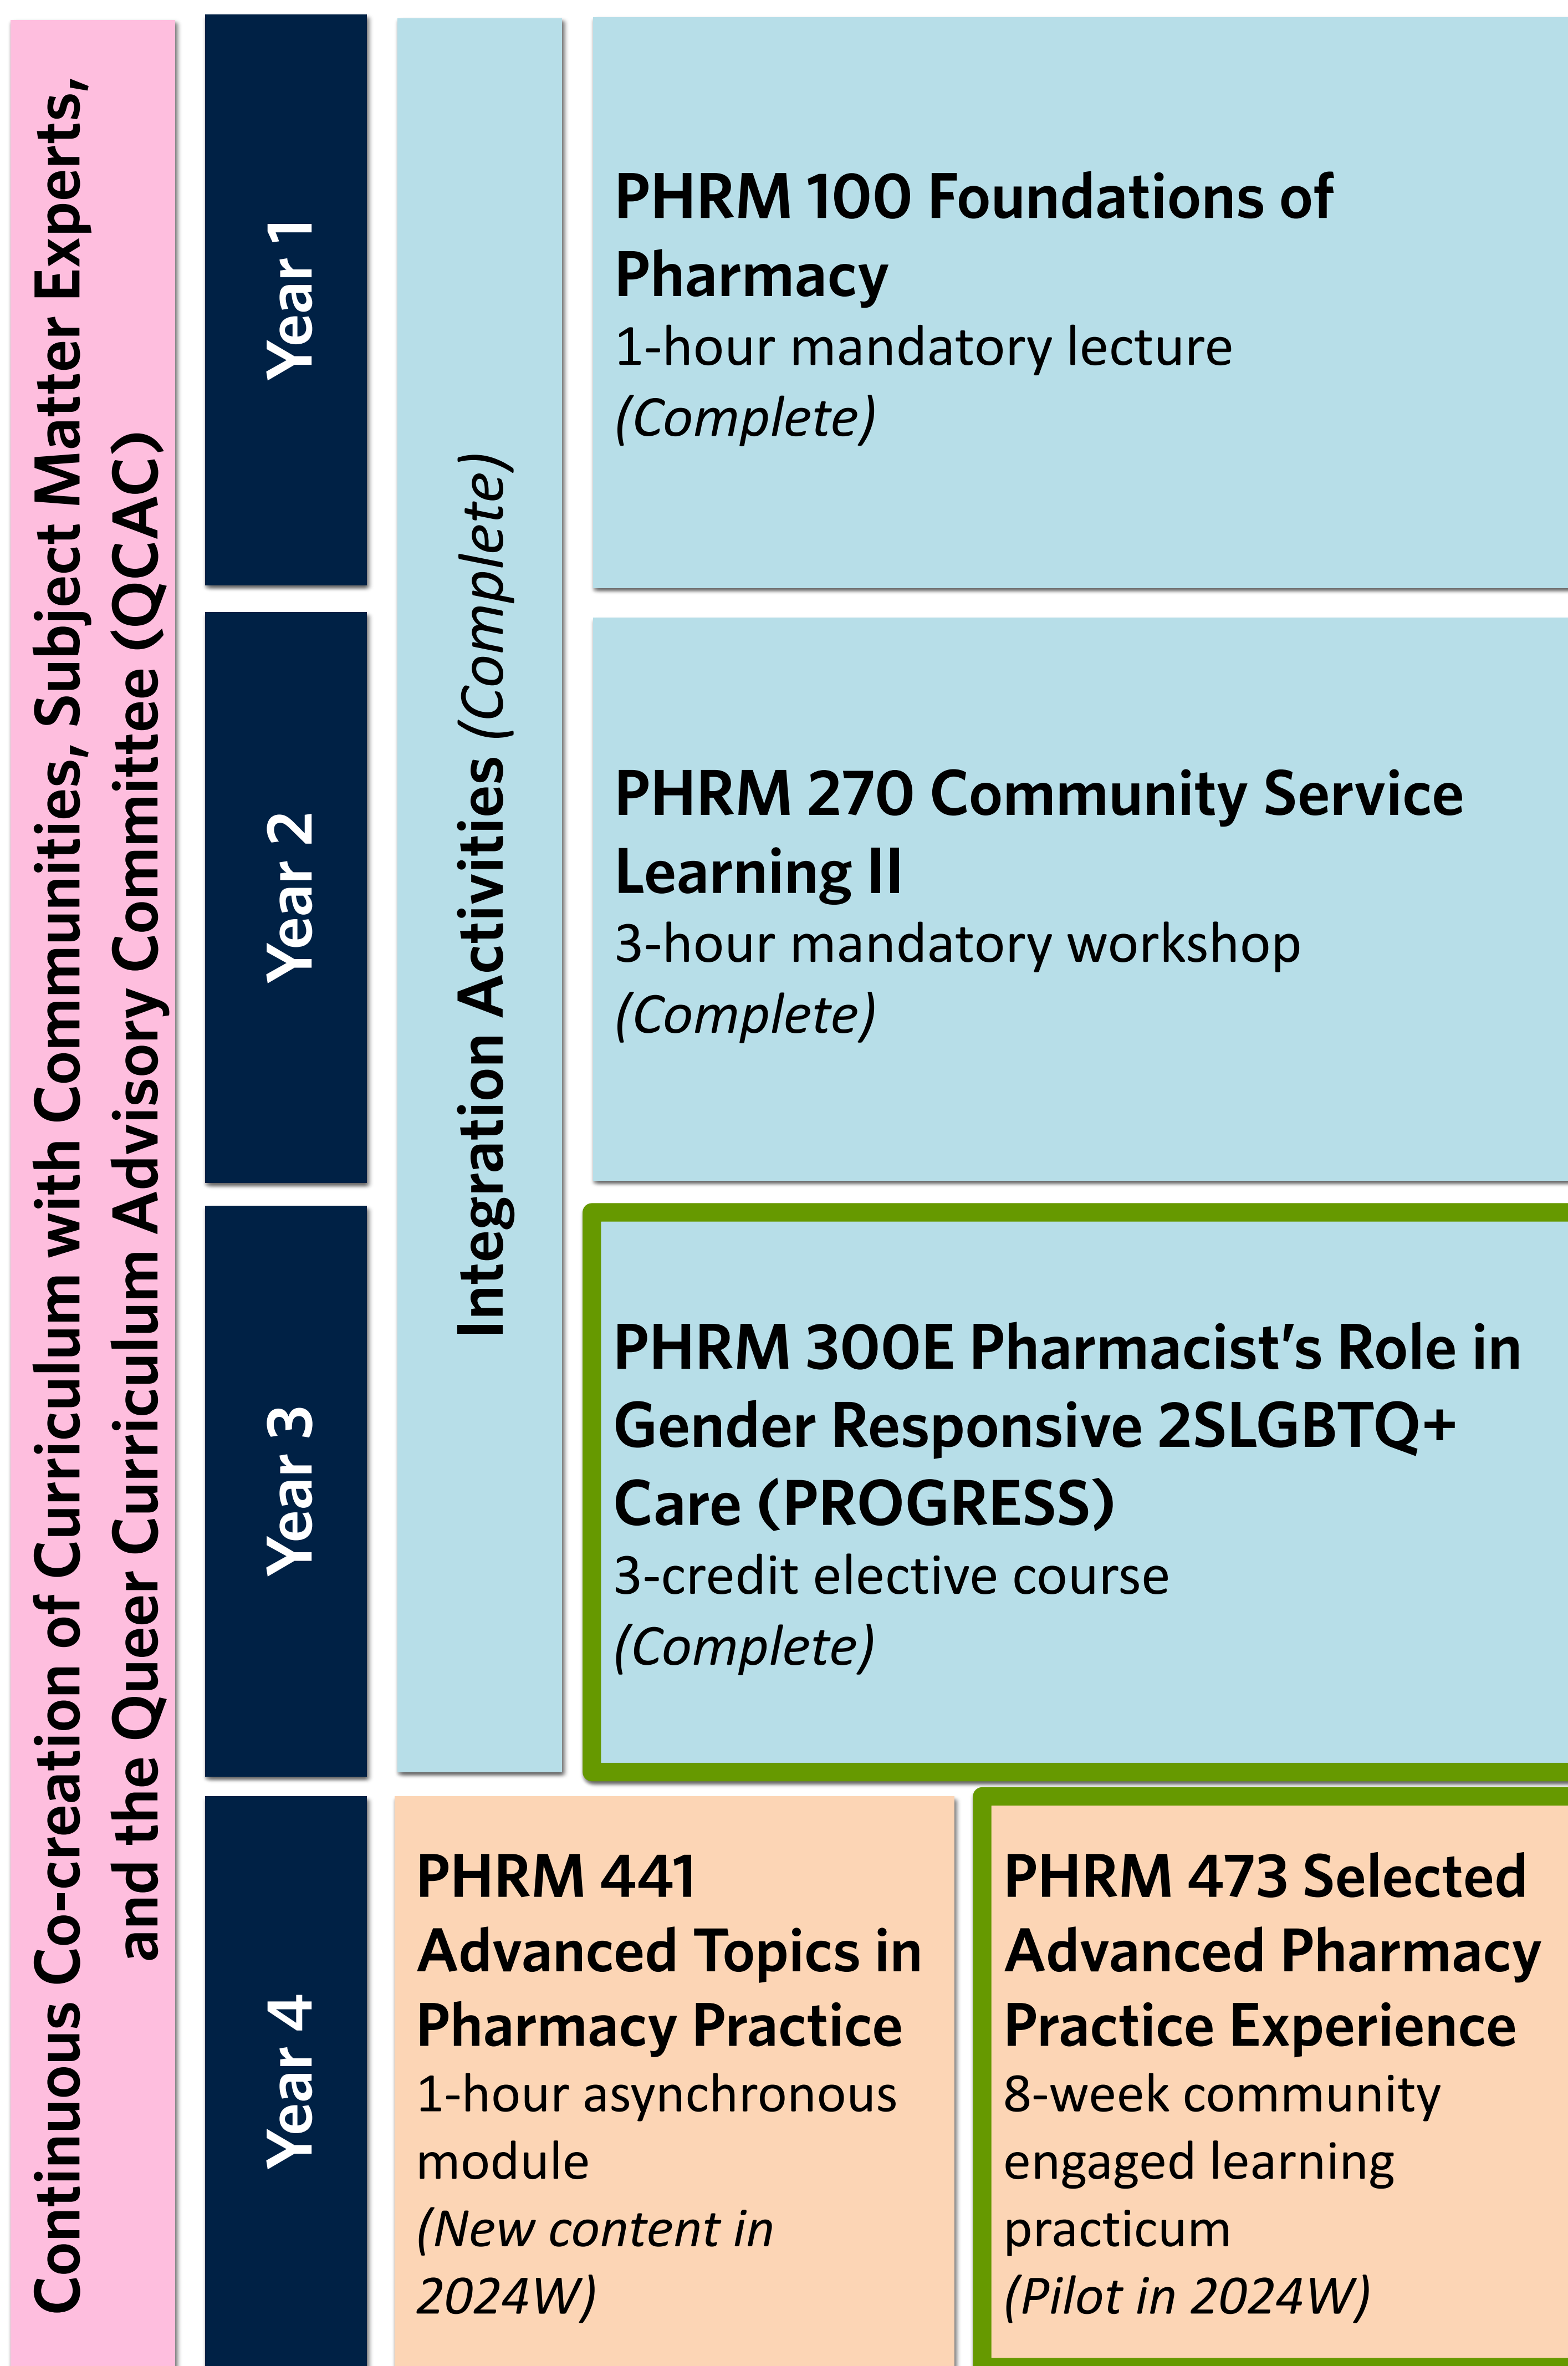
Continuous Co-creation of Curriculum with Communities, Subject Matter Experts, and the Queer Curriculum Advisory Committee (QCAC)

Year 1

Year 2

Year 3

Year 4

Integration Activities (Complete)

PHRM 100 Foundations of Pharmacy
1-hour mandatory lecture
(Complete)

PHRM 270 Community Service Learning II
3-hour mandatory workshop
(Complete)

PHRM 300E Pharmacist's Role in Gender Responsive 2SLGBTQ+ Care (PROGRESS)
3-credit elective course
(Complete)

PHRM 441
Advanced Topics in Pharmacy Practice
1-hour asynchronous module
(New content in 2024W)

PHRM 473 Selected Advanced Pharmacy Practice Experience
8-week community engaged learning practicum
(Pilot in 2024W)